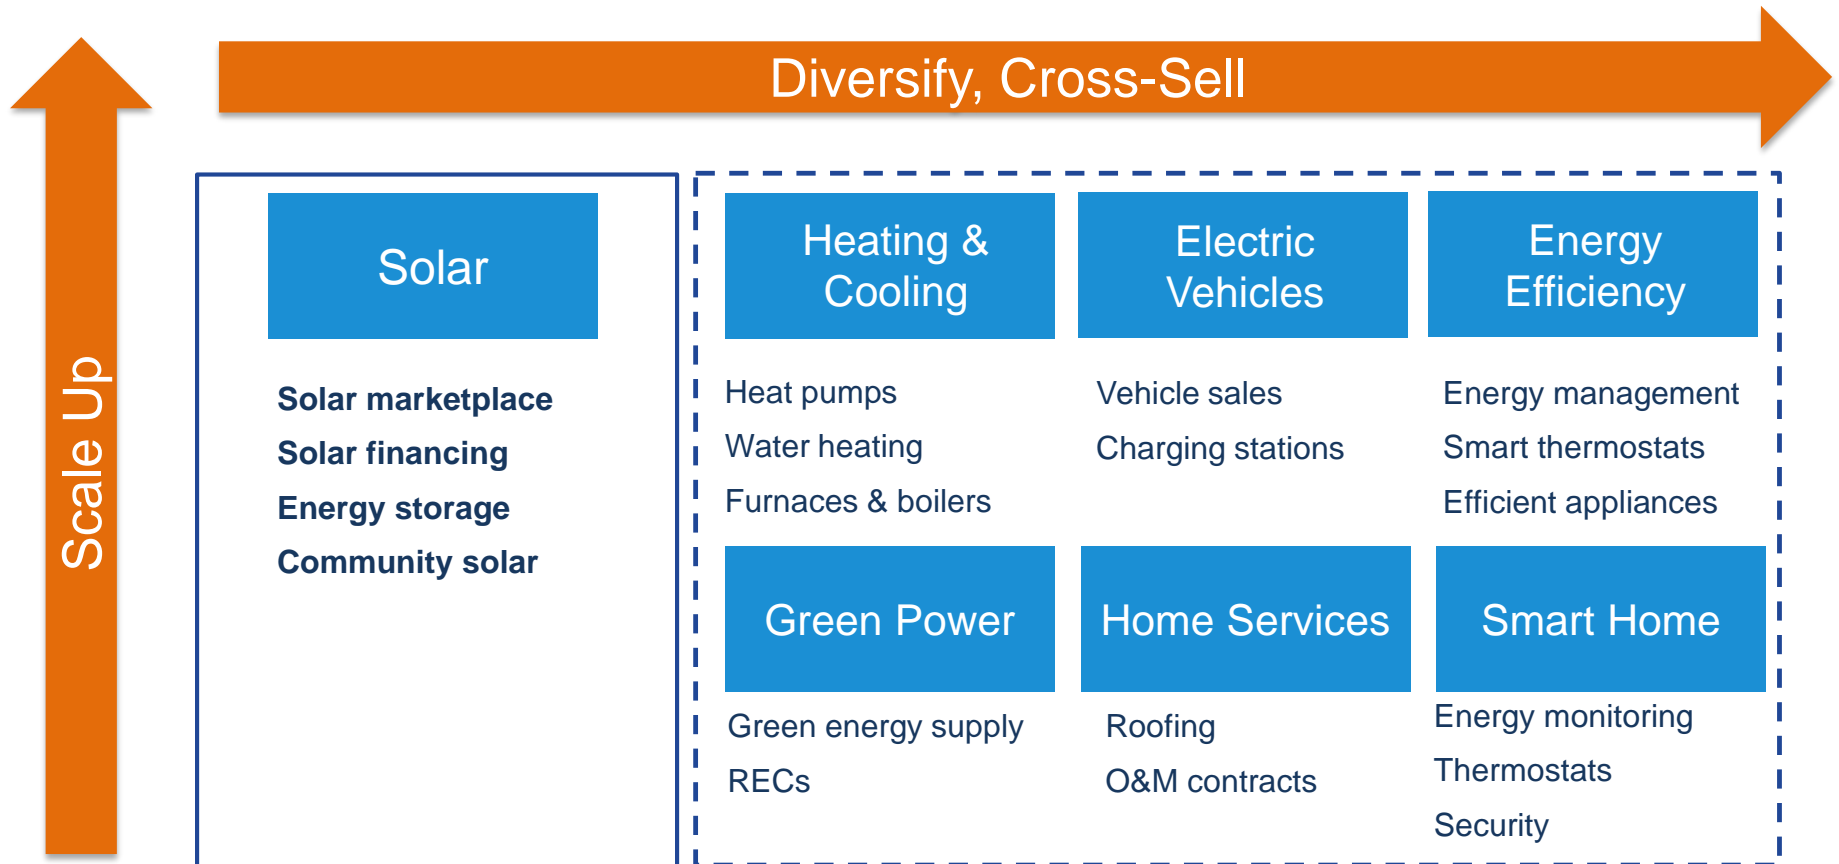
Scale Up

Diversify, Cross-Sell

Solar

Solar marketplace

Solar financing

Energy storage

Community solar

Heating & Cooling

Heat pumps

Water heating

Furnaces & boilers

Electric Vehicles

Vehicle sales

Charging stations

Energy Efficiency

Energy management

Smart thermostats

Efficient appliances

Green Power

Green energy supply

RECs

Home Services

Roofing

O&M contracts

Smart Home

Energy monitoring

Thermostats

Security